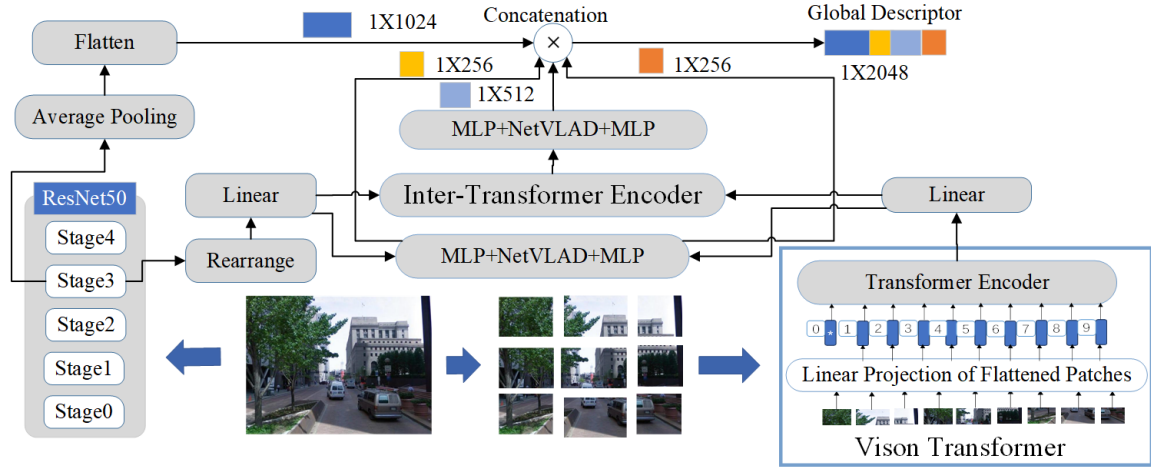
Flatten

1X1024

Concatenation

$\times$

Global Descriptor

1X2048

1X256

1X256

1X512

Average Pooling

MLP+NetVLAD+MLP

ResNet50

Linear

Inter-Transformer Encoder

Linear

Stage4

Stage3

Rearrange

MLP+NetVLAD+MLP

Transformer Encoder

Stage2

0 * 1 2 3 4 5 6 7 8 9

Stage1

Linear Projection of Flattened Patches

Stage0

Vison Transformer